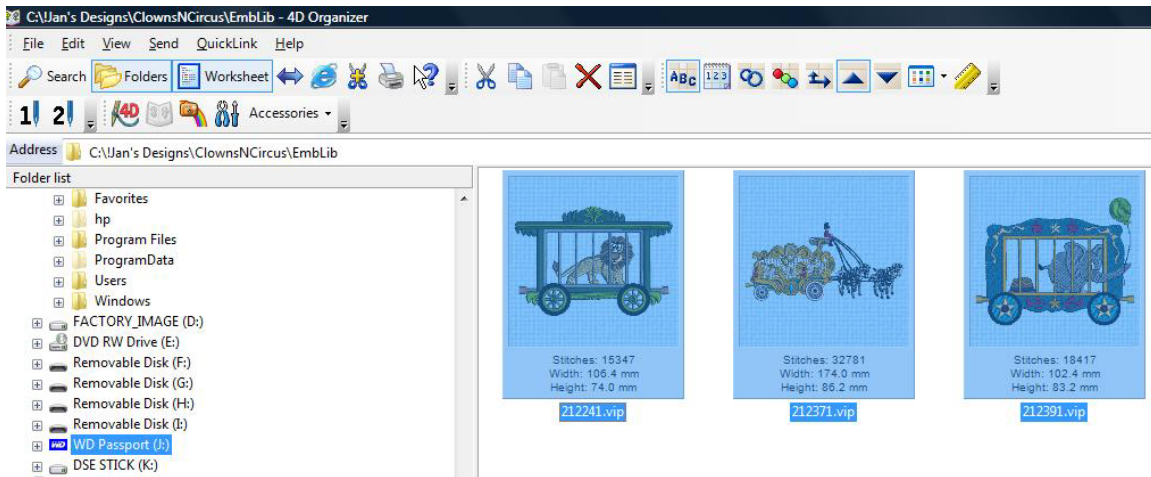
C:\Jan's Designs\ClownsNCircus\EmbLib - 4D Organizer

File Edit View Send QuickLink Help

Search Folders Worksheet

ABC 123

Accessories

Address C:\Jan's Designs\ClownsNCircus\EmbLib

Folder list

Favorites
hp
Program Files
ProgramData
Users
Windows
FACTORY_IMAGE (D:)
DVD RW Drive (E:)
Removable Disk (F:)
Removable Disk (G:)
Removable Disk (H:)
Removable Disk (I:)
WD Passport (J:)
DSE STICK (K:)

Stitches: 15347
Width: 106.4 mm
Height: 74.0 mm
212241.vip

Stitches: 32781
Width: 174.0 mm
Height: 86.2 mm
212371.vip

Stitches: 18417
Width: 102.4 mm
Height: 83.2 mm
212391.vip